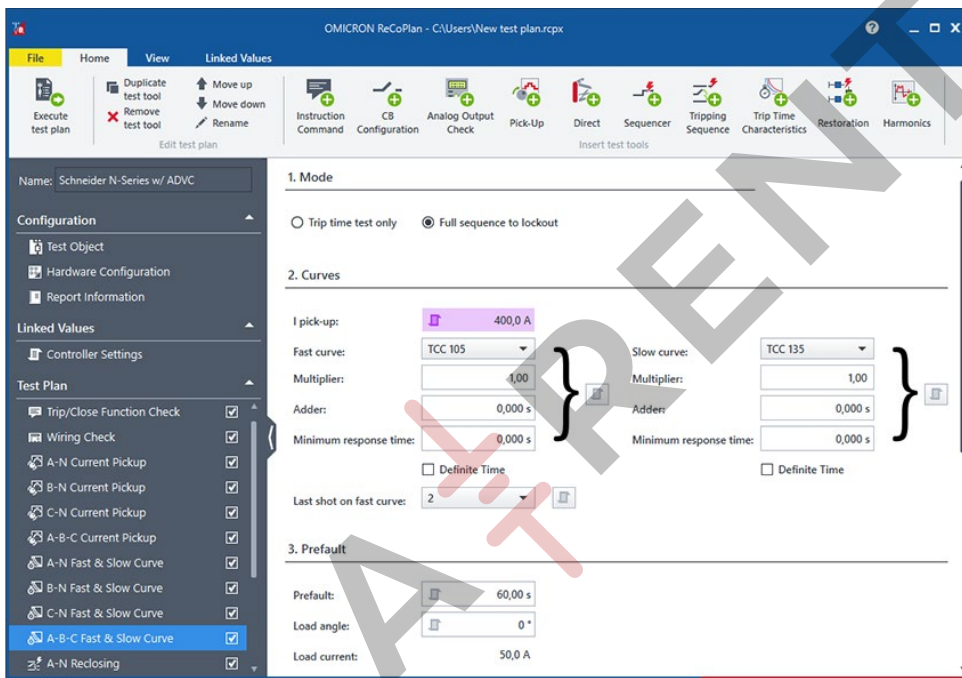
OMICRON ReCoPlan - C:\Users\New test plan.rcpx

File Home View Linked Values

Execute test plan
Duplicate test tool
Remove test tool
Move up
Move down
Rename
Edit test plan

Instruction Command
CB Configuration
Analog Output Check
Pick-Up
Direct
Sequencer
Tripping Sequence
Trip Time Characteristics
Restoration
Harmonics
Insert test tools

Name: Schneider N-Series w/ ADVC

Configuration
Test Object
Hardware Configuration
Report Information

Linked Values
Controller Settings

Test Plan
Trip/Close Function Check
Wiring Check
A-N Current Pickup
B-N Current Pickup
C-N Current Pickup
A-B-C Current Pickup
A-N Fast & Slow Curve
B-N Fast & Slow Curve
C-N Fast & Slow Curve
A-B-C Fast & Slow Curve
A-N Reclosing

1. Mode

Trip time test only
Full sequence to lockout

2. Curves

I pick-up: 400,0 A
Fast curve: TCC 105
Multiplier: 1,00
Adder: 0,000 s
Minimum response time: 0,000 s
Definite Time
Slow curve: TCC 135
Multiplier: 1,00
Adder: 0,000 s
Minimum response time: 0,000 s
Definite Time
Last shot on fast curve: 2

3. Prefault

Prefault: 60,00 s
Load angle: 0 °
Load current: 50,0 A

A-TRENT